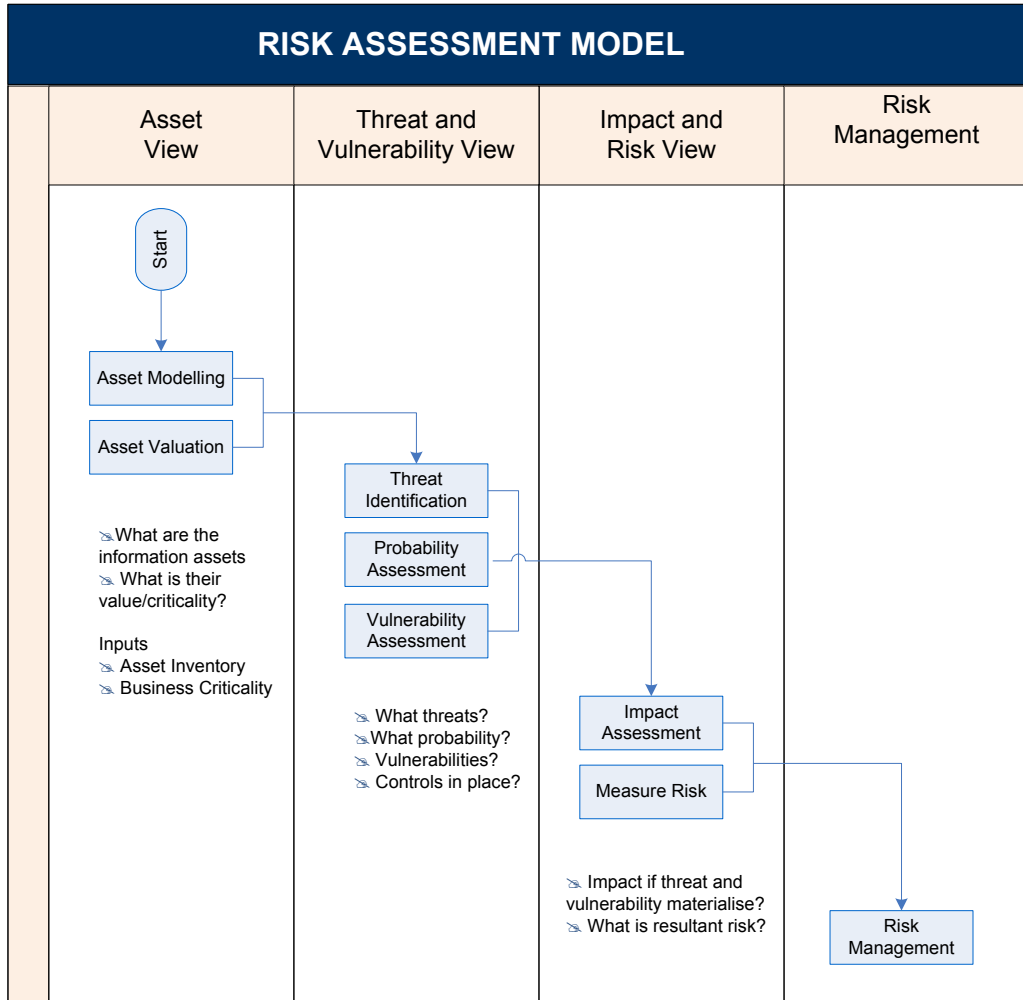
RISK ASSESSMENT MODEL

Asset View

Threat and Vulnerability View

Impact and Risk View

Risk Management

Start

Asset Modelling

Asset Valuation

What are the information assets
What is their value/criticality?

Inputs
Asset Inventory
Business Criticality

Threat Identification

Probability Assessment

Vulnerability Assessment

What threats?
What probability?
Vulnerabilities?
Controls in place?

Impact Assessment

Measure Risk

Impact if threat and vulnerability materialise?
What is resultant risk?

Risk Management